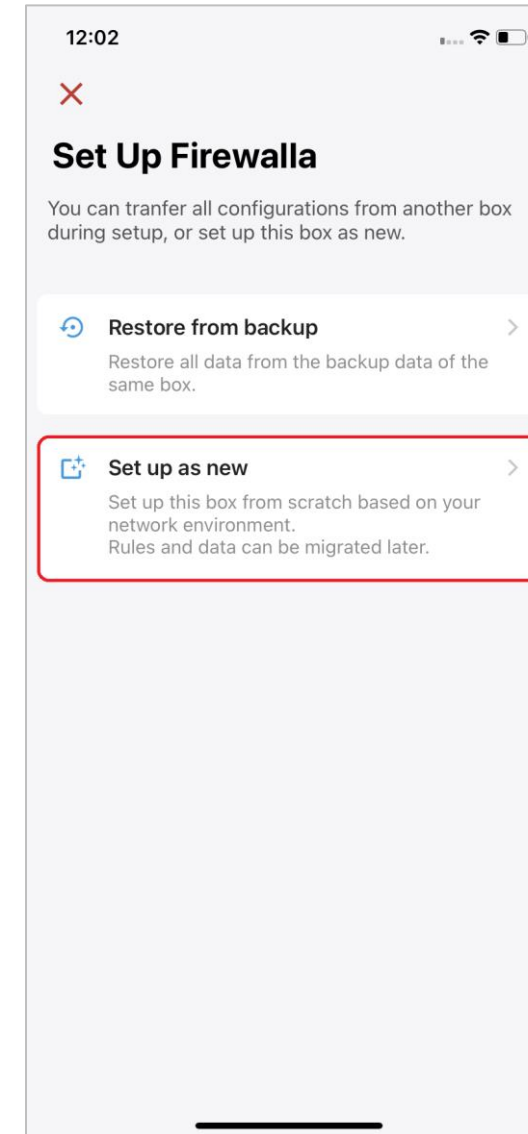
12:02

Set Up Firewalla

You can tranfer all configurations from another box during setup, or set up this box as new.

Restore from backup
Restore all data from the backup data of the same box.

Set up as new
Set up this box from scratch based on your network environment.
Rules and data can be migrated later.